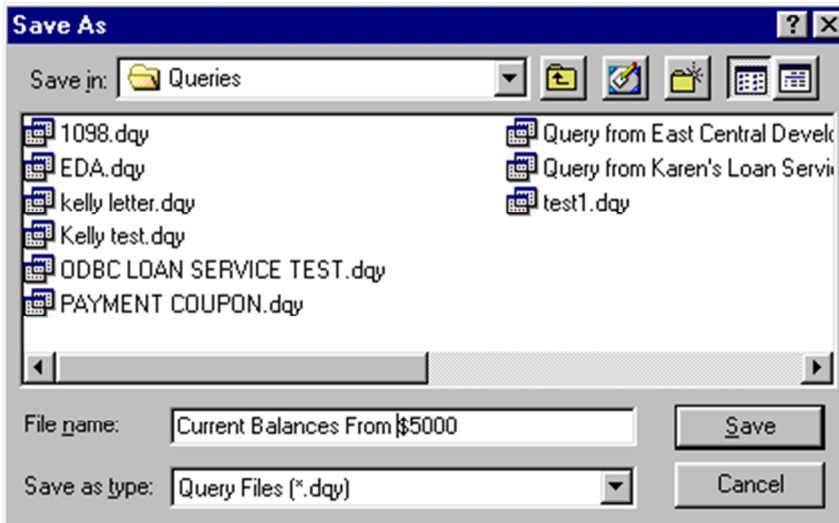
Save As

?

Save in: Queries

1098.dqy
EDA.dqy
kelly letter.dqy
Kelly test.dqy
ODBC LOAN SERVICE TEST.dqy
PAYMENT COUPON.dqy

Query from East Central Develo
Query from Karen's Loan Servi
test1.dqy

File name: Current Balances From $5000

Save

Save as type: Query Files (*.dqy)

Cancel